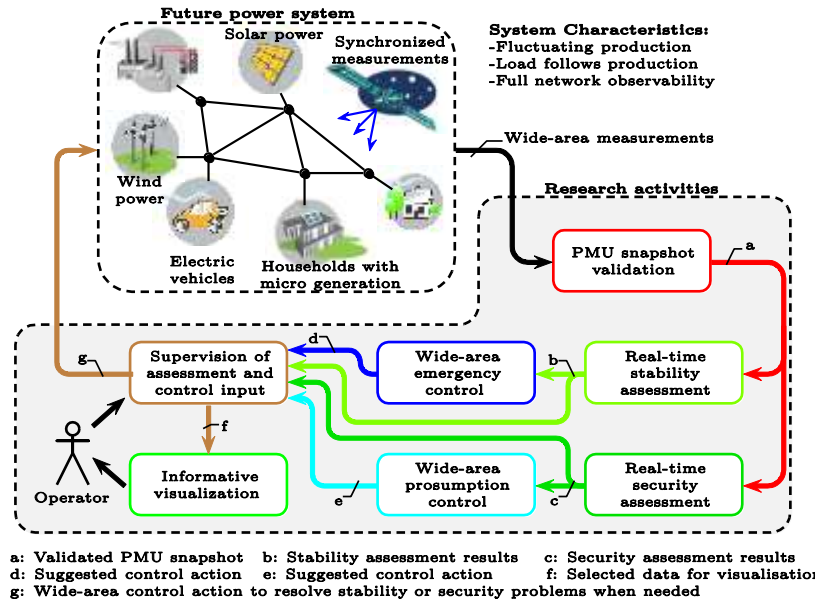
Future power system

Solar power

Synchronized measurements

Wind power

Electric vehicles

Households with micro generation

System Characteristics:
-Fluctuating production
-Load follows production
-Full network observability

Wide-area measurements

Research activities

PMU snapshot validation

a

Supervision of assessment and control input

d

Wide-area emergency control

b

Real-time stability assessment

g

f

Operator

Informative visualization

Wide-area prosumption control

e

c

Real-time security assessment

a: Validated PMU snapshot b: Stability assessment results c: Security assessment results
d: Suggested control action e: Suggested control action f: Selected data for visualisation
g: Wide-area control action to resolve stability or security problems when needed